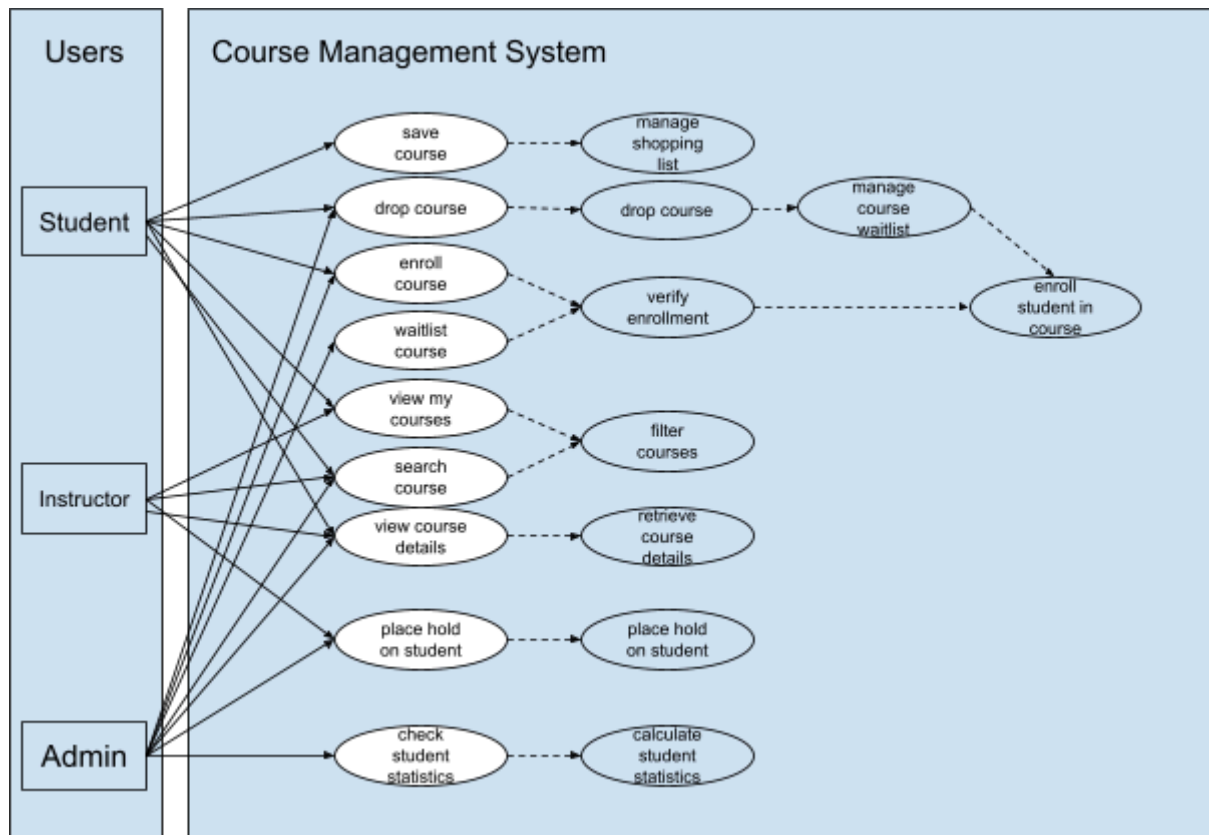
Users

Student

Instructor

Admin

Course Management System

save course

manage shopping list

drop course

drop course

manage course waitlist

enroll course

verify enrollment

enroll student in course

waitlist course

view my courses

filter courses

search course

view course details

retrieve course details

place hold on student

place hold on student

check student statistics

calculate student statistics